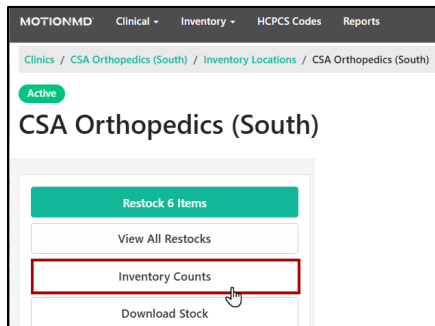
MOTIONMD Clinical ▾ Inventory ▾ HCPCS Codes Reports

Clinics / CSA Orthopedics (South) / Inventory Locations / CSA Orthopedics (South)

Active

CSA Orthopedics (South)

Restock 6 Items

View All Restocks

Inventory Counts

Download Stock